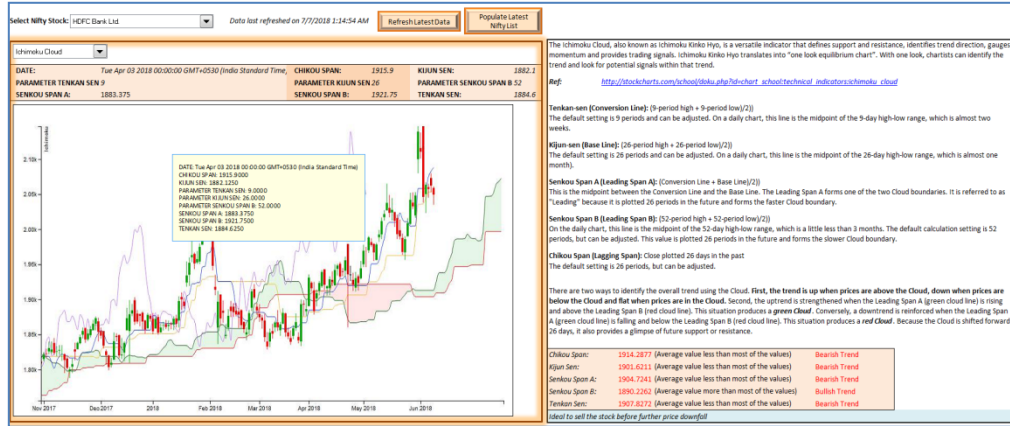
Select Nifty Stock: HDFC Bank Ltd.

Data last refreshed on 7/7/2018 1:14:54 AM

Refresh Latest Data

Populate Latest Nifty List

Ichimoku Cloud

| DATE: | Tue Apr 03 2018 00:00:00 GMT+0530 (India Standard Time) | CHIKOU SPAN: | 1915.9 | KIJUN SEN: | 1882.1 |
|---|---|---|---|---|---|
| PARAMETER TENKAN SEN | 9 | PARAMETER KIJUN SEN | 26 | PARAMETER SENKOU SPAN B | 52 |
| SENKOU SPAN A: | 1883.375 | SENKOU SPAN B: | 1921.75 | TENKAN SEN: | 1884.6 |

DATE: Tue Apr 03 2018 00:00:00 GMT+0530 (India Standard Time)
CHIKOU SPAN: 1915.9000
KIJUN SEN: 1882.1250
PARAMETER TENKAN SEN: 9.0000
PARAMETER KIJUN SEN: 26.0000
PARAMETER SENKOU SPAN B: 52.0000
SENKOU SPAN A: 1883.3750
SENKOU SPAN B: 1921.7500
TENKAN SEN: 1884.6250

Ichimoku

2.10k
2.05k
2.00k
1.95k
1.90k
1.85k
1.80k

Nov 2017 Dec 2017 2018 Feb 2018 Mar 2018 Apr 2018 May 2018 Jun 2018

The Ichimoku Cloud, also known as Ichimoku Kinko Hyo, is a versatile indicator that defines support and resistance, identifies trend direction, gauges momentum and provides trading signals. Ichimoku Kinko Hyo translates into "one look equilibrium chart". With one look, chartists can identify the trend and look for potential signals within that trend.

Ref: http://stockcharts.com/school/doku.php?id=chart_school:technical_indicators:ichimoku_cloud

Tenkan-sen (Conversion Line): (9-period high + 9-period low)/2))
The default setting is 9 periods and can be adjusted. On a daily chart, this line is the midpoint of the 9-day high-low range, which is almost two weeks.

Kijun-sen (Base Line): (26-period high + 26-period low)/2))
The default setting is 26 periods and can be adjusted. On a daily chart, this line is the midpoint of the 26-day high-low range, which is almost one month).

Senkou Span A (Leading Span A): (Conversion Line + Base Line)/2))
This is the midpoint between the Conversion Line and the Base Line. The Leading Span A forms one of the two Cloud boundaries. It is referred to as "Leading" because it is plotted 26 periods in the future and forms the faster Cloud boundary.

Senkou Span B (Leading Span B): (52-period high + 52-period low)/2))
On the daily chart, this line is the midpoint of the 52-day high-low range, which is a little less than 3 months. The default calculation setting is 52 periods, but can be adjusted. This value is plotted 26 periods in the future and forms the slower Cloud boundary.

Chikou Span (Lagging Span): Close plotted 26 days in the past
The default setting is 26 periods, but can be adjusted.

There are two ways to identify the overall trend using the Cloud. First, the trend is up when prices are above the Cloud, down when prices are below the Cloud and flat when prices are in the Cloud. Second, the uptrend is strengthened when the Leading Span A (green cloud line) is rising and above the Leading Span B (red cloud line). This situation produces a green Cloud. Conversely, a downtrend is reinforced when the Leading Span A (green cloud line) is falling and below the Leading Span B (red cloud line). This situation produces a red Cloud. Because the Cloud is shifted forward 26 days, it also provides a glimpse of future support or resistance.

| Chikou Span: | 1914.2877 | (Average value less than most of the values) | Bearish Trend |
|---|---|---|---|
| Kijun Sen: | 1901.6211 | (Average value less than most of the values) | Bearish Trend |
| Senkou Span A: | 1904.7241 | (Average value less than most of the values) | Bearish Trend |
| Senkou Span B: | 1890.2262 | (Average value more than most of the values) | Bullish Trend |
| Tenkan Sen: | 1907.8272 | (Average value less than most of the values) | Bearish Trend |

Ideal to sell the stock before further price downfall